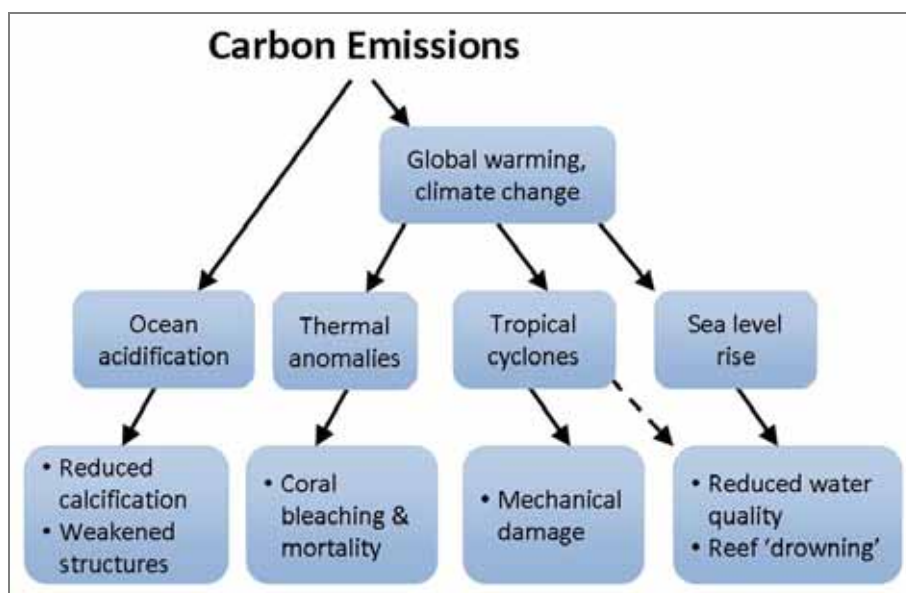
Carbon Emissions

Global warming, climate change

Ocean acidification

Thermal anomalies

Tropical cyclones

Sea level rise

• Reduced calcification
• Weakened structures

• Coral bleaching & mortality

• Mechanical damage

• Reduced water quality
• Reef 'drowning'